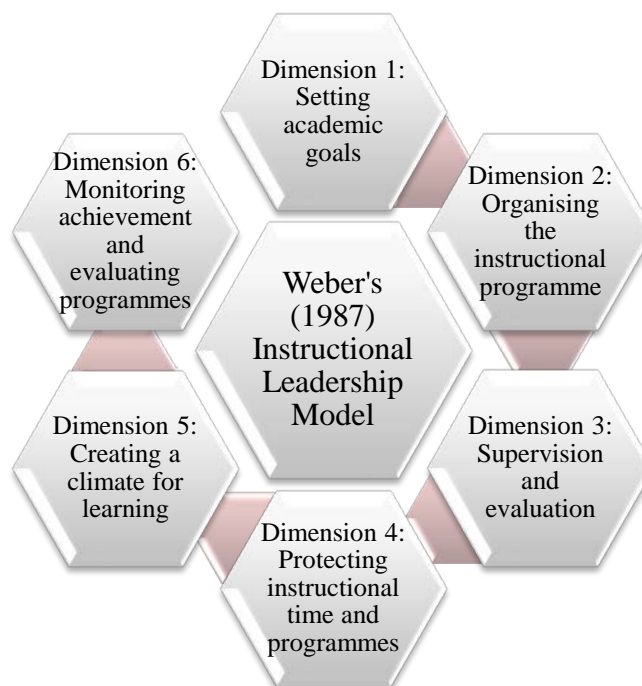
Dimension 1: Setting academic goals

Dimension 6: Monitoring achievement and evaluating programmes

Dimension 2: Organising the instructional programme

Weber's (1987) Instructional Leadership Model

Dimension 5: Creating a climate for learning

Dimension 3: Supervision and evaluation

Dimension 4: Protecting instructional time and programmes